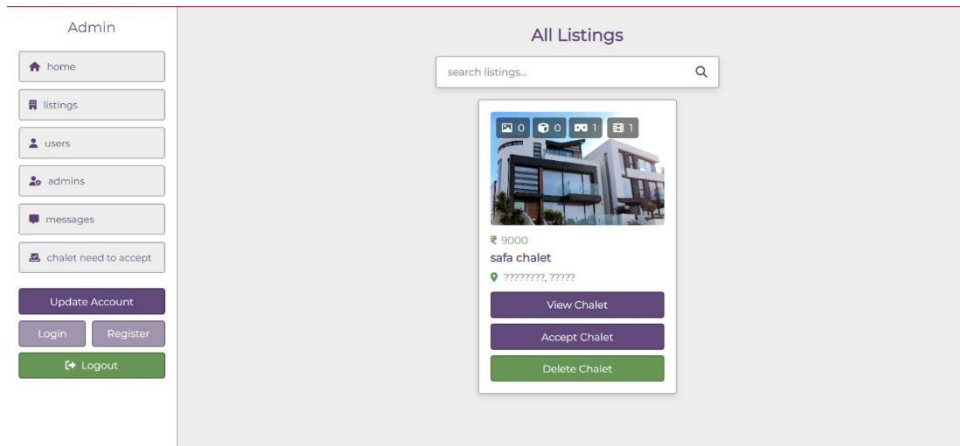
Admin

home

listings

users

admins

messages

chalet need to accept

Update Account

Login

Register

Logout

All Listings

search listings...

0 0 1 1

₹ 9000

safa chalet

????????, ?????

View Chalet

Accept Chalet

Delete Chalet